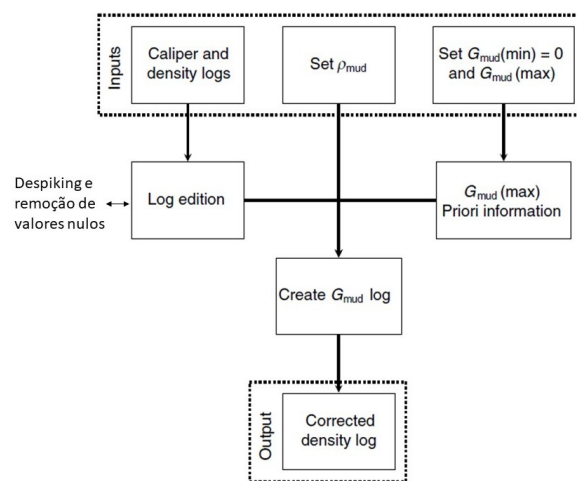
Inputs

Caliper and density logs

Set $\rho_{mud}$

Set $G_{mud}$(min) = 0 and $G_{mud}$ (max)

Despiking e remoção de valores nulos

Log edition

$G_{mud}$ (max) Priori information

Create $G_{mud}$ log

Output

Corrected density log